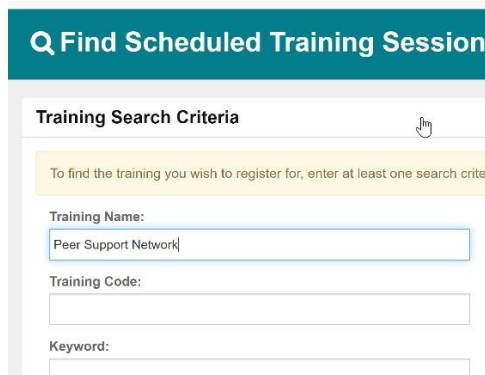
Find Scheduled Training Session

Training Search Criteria

To find the training you wish to register for, enter at least one search crite

Training Name:

Peer Support Network

Training Code:

Keyword: